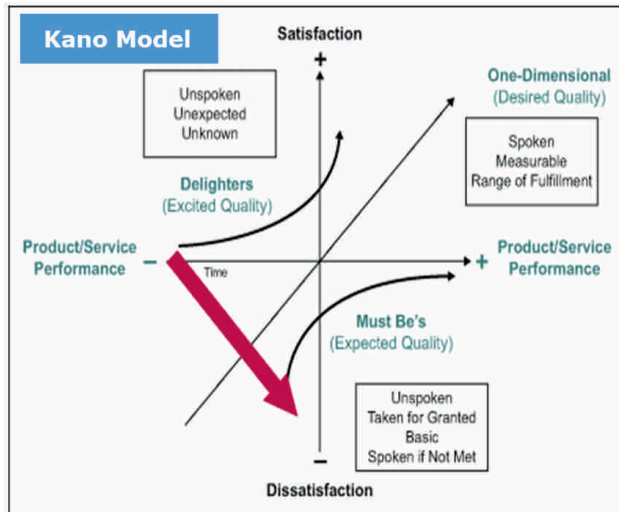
Kano Model

Satisfaction

+

Unspoken
Unexpected
Unknown

One-Dimensional
(Desired Quality)

Spoken
Measurable
Range of Fulfillment

Delighters
(Excited Quality)

Product/Service
Performance

−

Time

+

Product/Service
Performance

Must Be's
(Expected Quality)

Unspoken
Taken for Granted
Basic
Spoken if Not Met

−

Dissatisfaction